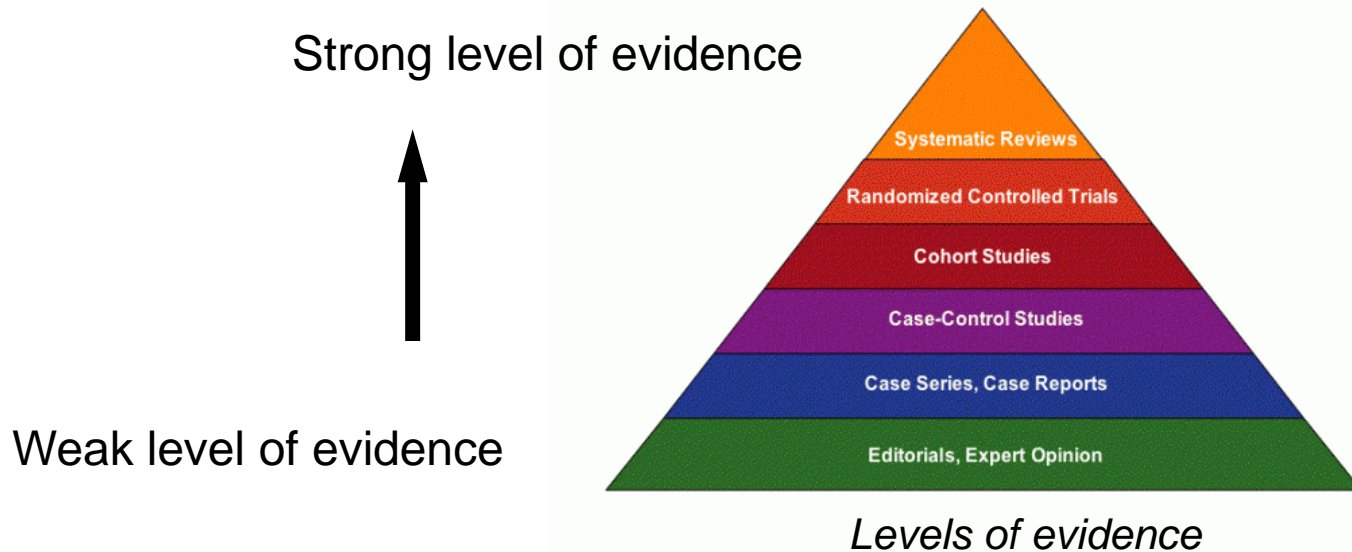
Strong level of evidence

Systematic Reviews
Randomized Controlled Trials
Cohort Studies
Case-Control Studies
Case Series, Case Reports
Editorials, Expert Opinion

Weak level of evidence

*Levels of evidence*